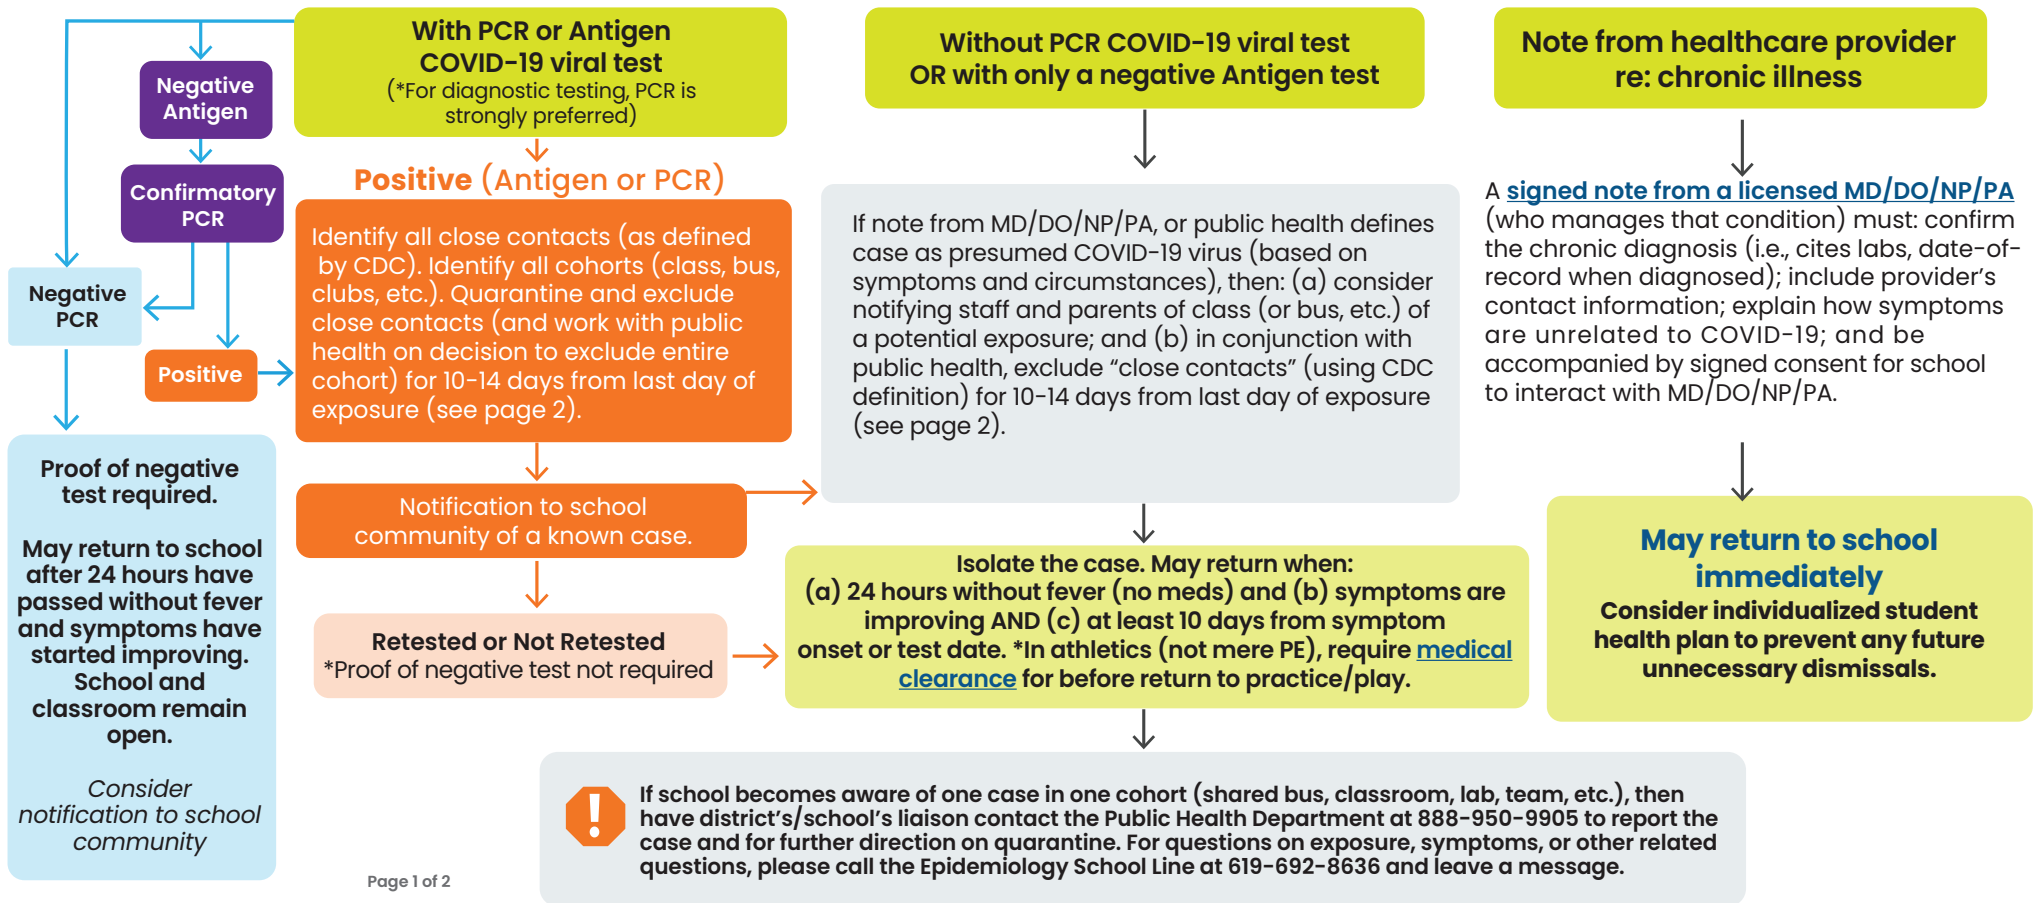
With PCR or Antigen COVID-19 viral test
(*For diagnostic testing, PCR is strongly preferred)

Negative Antigen

Confirmatory PCR

Negative PCR

Positive

Positive (Antigen or PCR)

Identify all close contacts (as defined by CDC). Identify all cohorts (class, bus, clubs, etc.). Quarantine and exclude close contacts (and work with public health on decision to exclude entire cohort) for 10-14 days from last day of exposure (see page 2).

Notification to school community of a known case.

Retested or Not Retested
*Proof of negative test not required

Proof of negative test required.

May return to school after 24 hours have passed without fever and symptoms have started improving. School and classroom remain open.

Consider notification to school community

Without PCR COVID-19 viral test OR with only a negative Antigen test

If note from MD/DO/NP/PA, or public health defines case as presumed COVID-19 virus (based on symptoms and circumstances), then: (a) consider notifying staff and parents of class (or bus, etc.) of a potential exposure; and (b) in conjunction with public health, exclude "close contacts" (using CDC definition) for 10-14 days from last day of exposure (see page 2).

Isolate the case. May return when: (a) 24 hours without fever (no meds) and (b) symptoms are improving AND (c) at least 10 days from symptom onset or test date. *In athletics (not mere PE), require medical clearance for before return to practice/play.

Note from healthcare provider re: chronic illness

A signed note from a licensed MD/DO/NP/PA (who manages that condition) must: confirm the chronic diagnosis (i.e., cites labs, date-of-record when diagnosed); include provider's contact information; explain how symptoms are unrelated to COVID-19; and be accompanied by signed consent for school to interact with MD/DO/NP/PA.

May return to school immediately
Consider individualized student health plan to prevent any future unnecessary dismissals.

!

If school becomes aware of one case in one cohort (shared bus, classroom, lab, team, etc.), then have district's/school's liaison contact the Public Health Department at 888-950-9905 to report the case and for further direction on quarantine. For questions on exposure, symptoms, or other related questions, please call the Epidemiology School Line at 619-692-8636 and leave a message.

Page 1 of 2